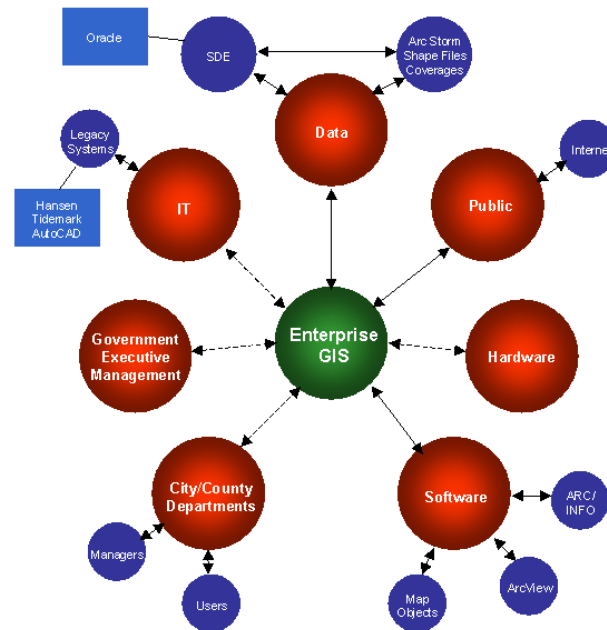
Oracle

SDE

Arc Storm
Shape Files
Coverages

Data

Legacy
Systems

Hansen
Tidemark
AutoCAD

IT

Public

Interne

Government
Executive
Management

Enterprise
GIS

Hardware

City/County
Departments

Software

ARC/
INFO

Managers

Users

Map
Objects

ArcView